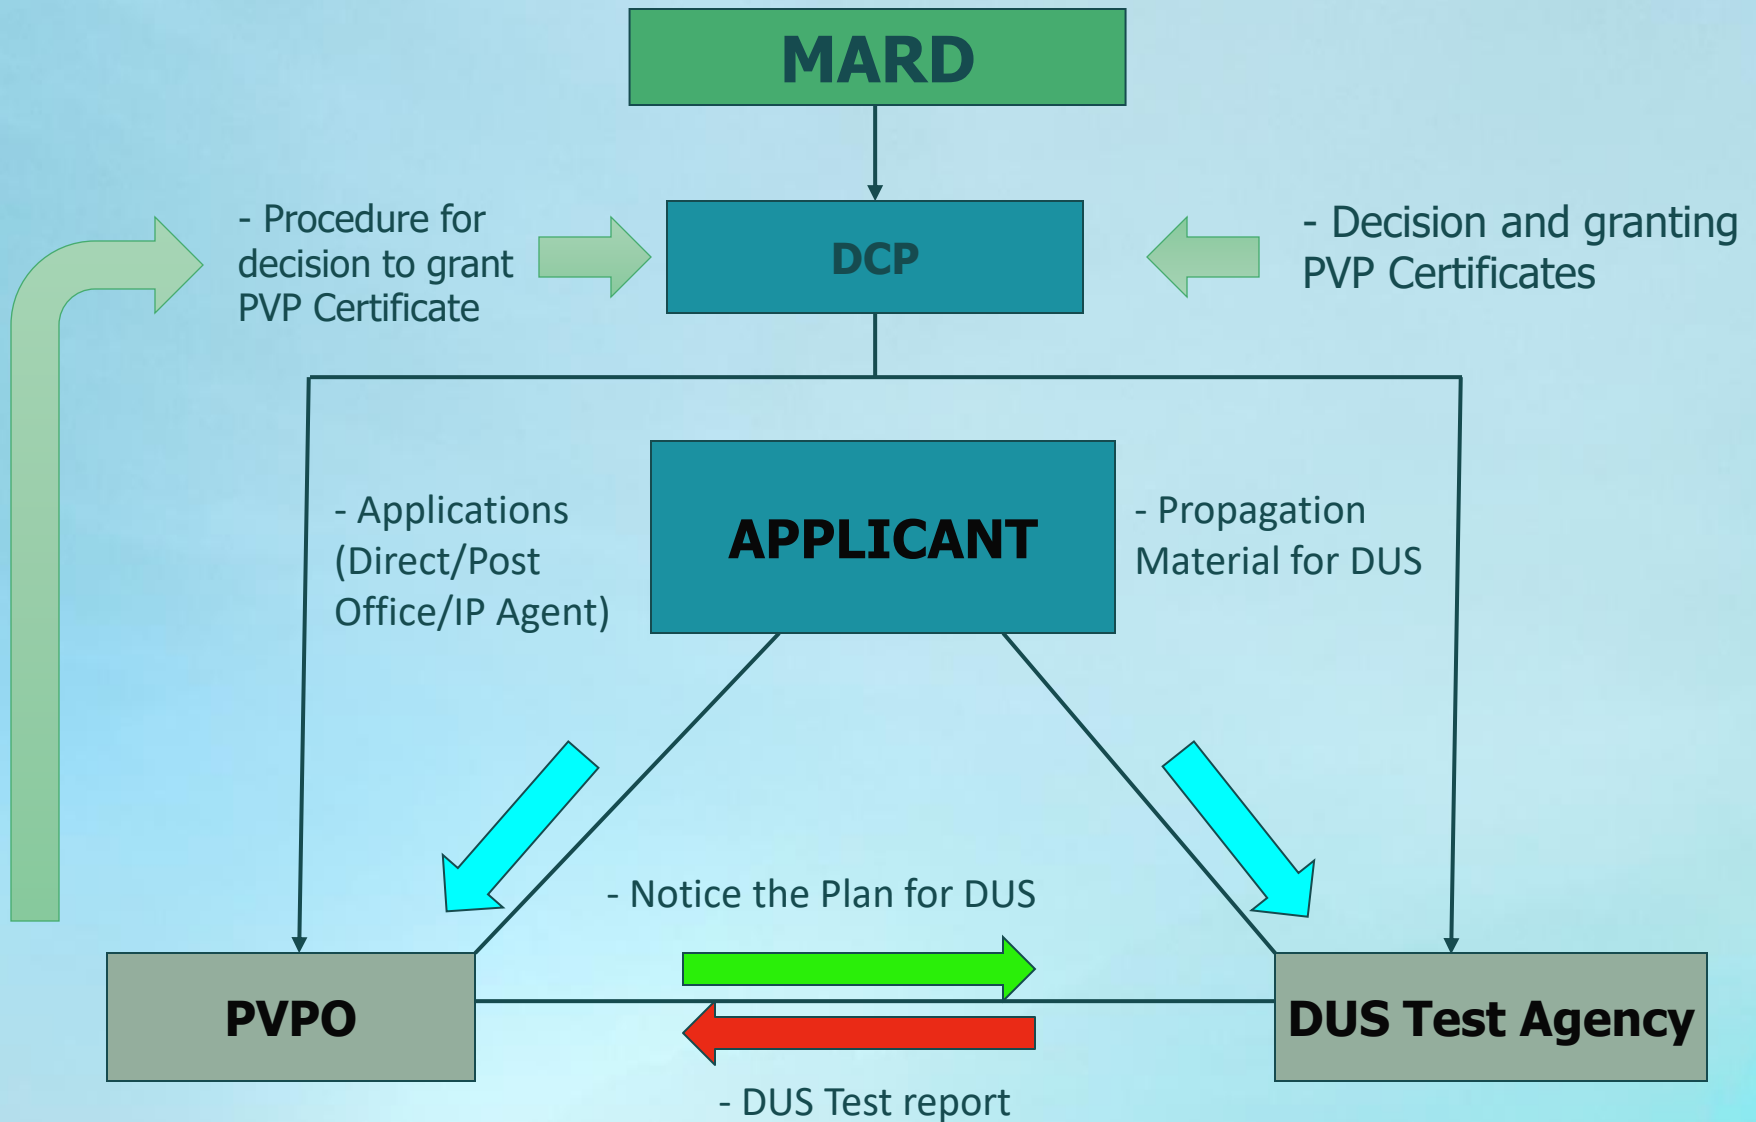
MARD

- Procedure for decision to grant PVP Certificate

DCP

- Decision and granting PVP Certificates

- Applications (Direct/Post Office/IP Agent)

APPLICANT

- Propagation Material for DUS

- Notice the Plan for DUS

PVPO

DUS Test Agency

- DUS Test report